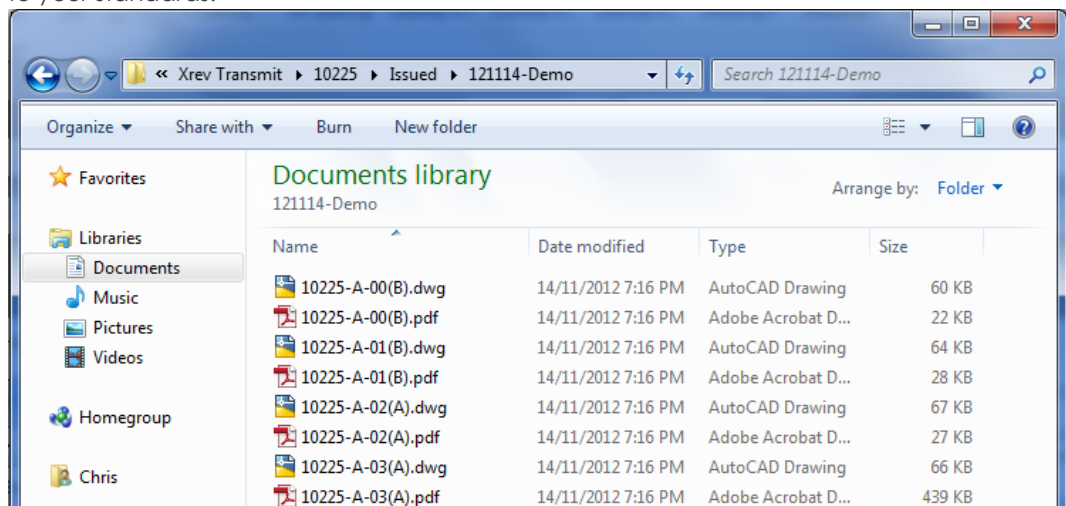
« Xrev Transmit ▸ 10225 ▸ Issued ▸ 121114-Demo

Search 121114-Demo

Organize ▾ Share with ▾ Burn New folder

Favorites

Libraries
Documents
Music
Pictures
Videos

Homegroup

Chris

Documents library
121114-Demo

Arrange by: Folder ▾

| Name | Date modified | Type | Size |
|---|---|---|---|
| 10225-A-00(B).dwg | 14/11/2012 7:16 PM | AutoCAD Drawing | 60 KB |
| 10225-A-00(B).pdf | 14/11/2012 7:16 PM | Adobe Acrobat D... | 22 KB |
| 10225-A-01(B).dwg | 14/11/2012 7:16 PM | AutoCAD Drawing | 64 KB |
| 10225-A-01(B).pdf | 14/11/2012 7:16 PM | Adobe Acrobat D... | 28 KB |
| 10225-A-02(A).dwg | 14/11/2012 7:16 PM | AutoCAD Drawing | 67 KB |
| 10225-A-02(A).pdf | 14/11/2012 7:16 PM | Adobe Acrobat D... | 27 KB |
| 10225-A-03(A).dwg | 14/11/2012 7:16 PM | AutoCAD Drawing | 66 KB |
| 10225-A-03(A).pdf | 14/11/2012 7:16 PM | Adobe Acrobat D... | 439 KB |